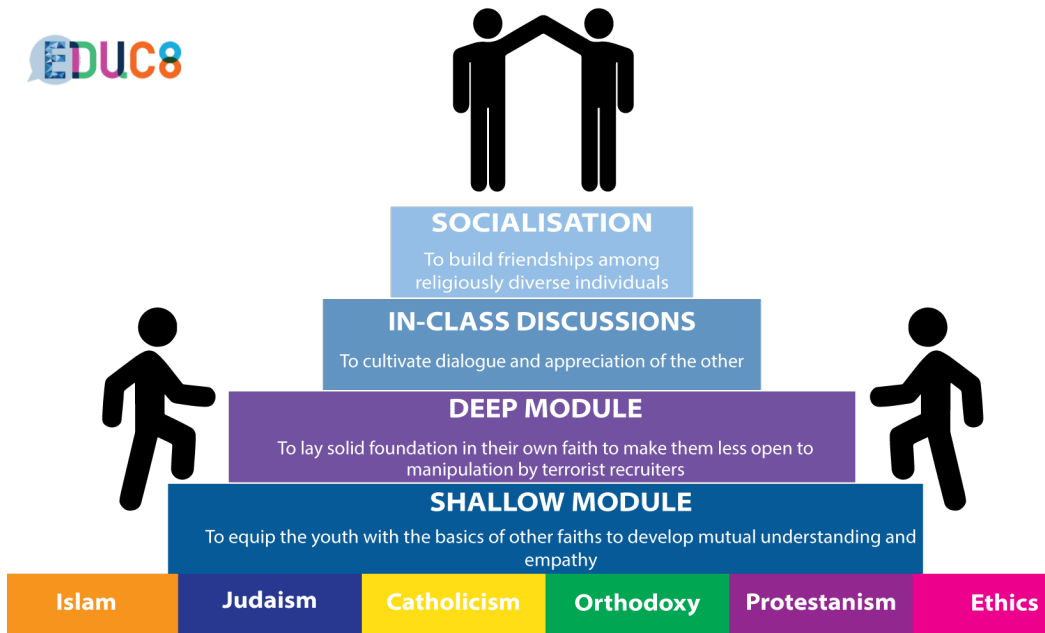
EDUC8

SOCIALISATION

To build friendships among religiously diverse individuals

IN-CLASS DISCUSSIONS

To cultivate dialogue and appreciation of the other

DEEP MODULE

To lay solid foundation in their own faith to make them less open to manipulation by terrorist recruiters

SHALLOW MODULE

To equip the youth with the basics of other faiths to develop mutual understanding and empathy

| Islam | Judaism | Catholicism | Orthodoxy | Protestanism | Ethics |
|---|---|---|---|---|---|